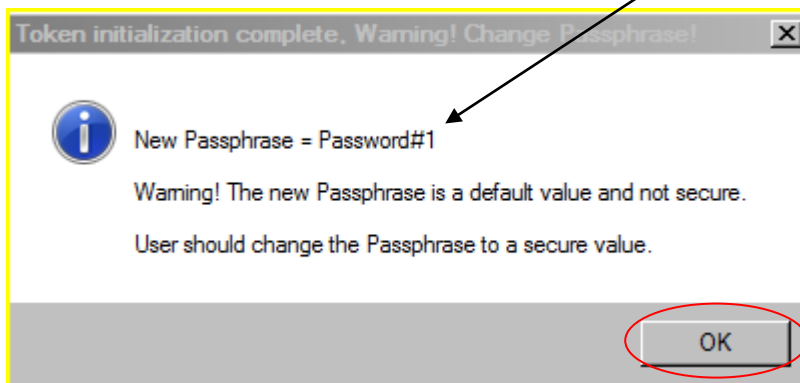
Token initialization complete, Warning! Change Passphrase!

X

New Passphrase = Password#1

Warning! The new Passphrase is a default value and not secure.

User should change the Passphrase to a secure value.

OK